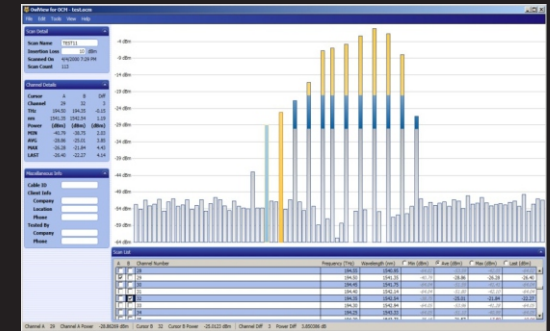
OwlView for OCM - test.ocm

File Edit Tools View Help

Scan Detail

Scan Name TEST1

Insertion Loss 0 dBm

Scanned On 4/4/2008 7:29 PM

Scan Count 115

Channel Details

| Cursor | A | B | Diff |
|---|---|---|---|
| Channel | 24 | 32 | 3 |
| THz | 194.50 | 194.35 | -0.15 |
| nm | 1541.35 | 1542.54 | 1.19 |
| Power | (dBm) | (dBm) | (dBm) |
| MIN | -40.79 | -38.75 | 2.03 |
| AVG | -28.86 | -25.01 | 3.85 |
| MAX | -16.28 | -11.84 | 4.43 |
| LAST | -26.40 | -22.27 | 4.14 |

Miscellaneous Info

Cable ID

Client Info

Company

Location

Phone

Tested By

Company

Phone

-4 dBm

-9 dBm

-14 dBm

-19 dBm

-24 dBm

-29 dBm

-34 dBm

-39 dBm

-44 dBm

-49 dBm

-54 dBm

-59 dBm

-64 dBm

Scan List

| A | B | Channel Number | Frequency (THz) | Wavelength (nm) | Min (dBm) | Ave (dBm) | Max (dBm) | Last (dBm) |
|---|---|---|---|---|---|---|---|---|
| | | 20 | 194.55 | 1540.95 | | | | |
| ☑ | | 24 | 194.50 | 1541.35 | -40.79 | -28.86 | -16.28 | -26.40 |
| | | 25 | 194.45 | 1541.75 | | | | |
| | | 30 | 194.40 | 1542.14 | | | | |
| | ☑ | 32 | 194.35 | 1542.54 | -38.75 | -25.01 | -11.84 | -22.27 |
| | | 35 | 194.30 | 1542.94 | | | | |
| | | 38 | 194.25 | 1543.33 | | | | |

Channel A 24 Channel A Power -26.80204 dBm Cursor B 32 Cursor B Power -25.0122 dBm Channel Diff 3 Power Diff 3.885366 dB